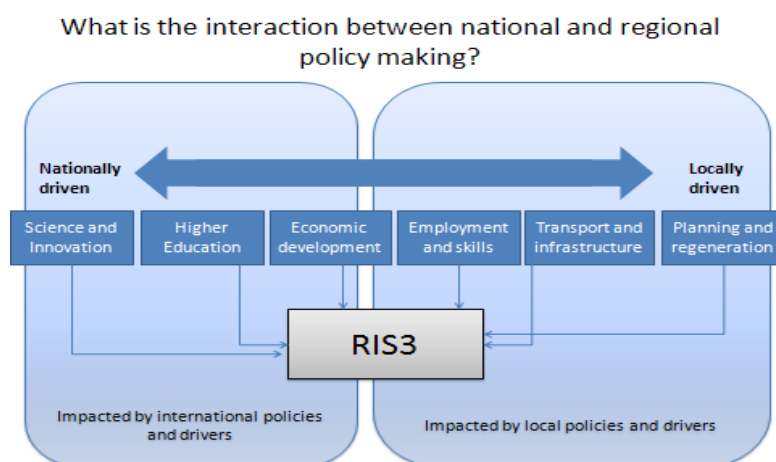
What is the interaction between national and regional policy making?

Nationally driven

Locally driven

Science and Innovation

Higher Education

Economic development

Employment and skills

Transport and infrastructure

Planning and regeneration

RIS3

Impacted by international policies and drivers

Impacted by local policies and drivers